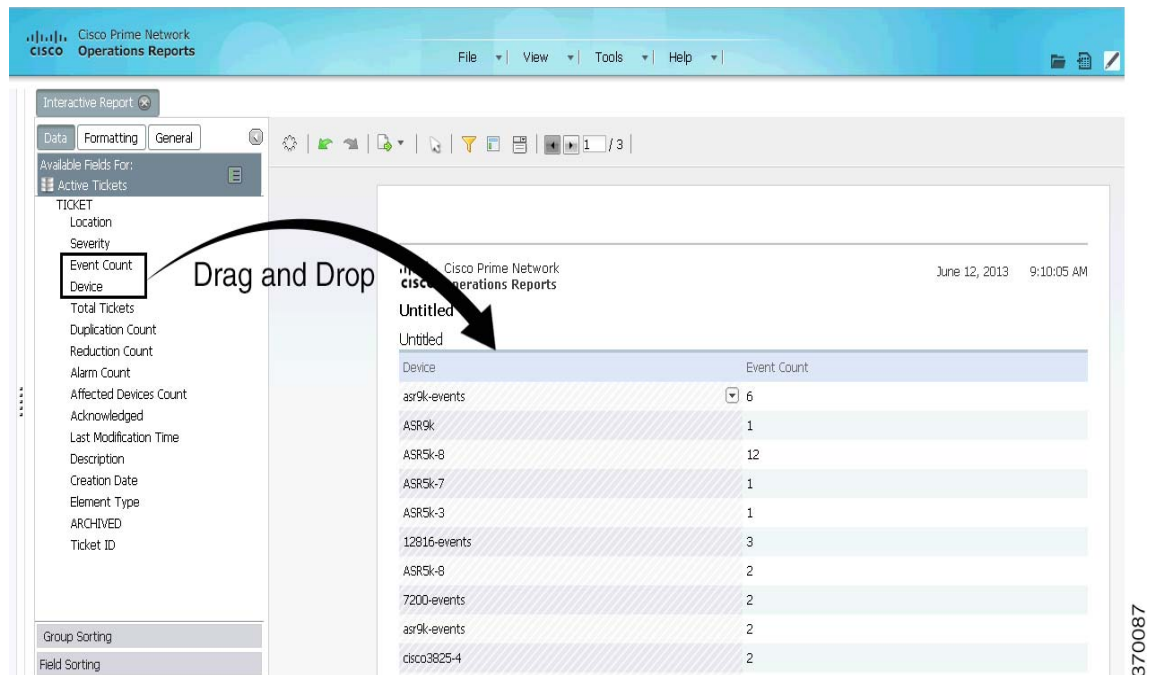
Cisco Prime Network
Operations Reports

File | View | Tools | Help |

Interactive Report

Data | Formatting | General

Available Fields For:
Active Tickets

TICKET
Location
Severity
Event Count
Device
Total Tickets
Duplication Count
Reduction Count
Alarm Count
Affected Devices Count
Acknowledged
Last Modification Time
Description
Creation Date
Element Type
ARCHIVED
Ticket ID

Group Sorting
Field Sorting

1 / 3

Drag and Drop

Cisco Prime Network
Operations Reports

June 12, 2013 9:10:05 AM

Untitled
Untitled

| Device | Event Count |
|---|---|
| asr9k-events | 6 |
| ASR9k | 1 |
| ASR5k-8 | 12 |
| ASR5k-7 | 1 |
| ASR5k-3 | 1 |
| 12816-events | 3 |
| ASR5k-8 | 2 |
| 7200-events | 2 |
| asr9k-events | 2 |
| cisco3825-4 | 2 |

370087